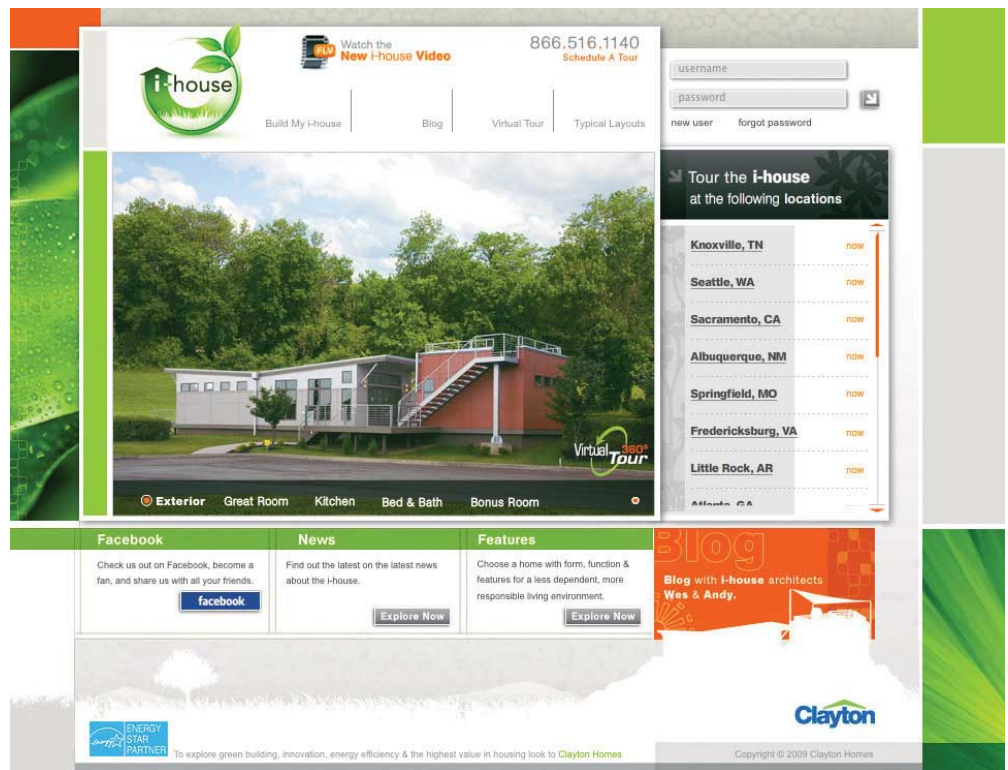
i-house

FLV Watch the New i-house Video

866.516.1140
Schedule A Tour

Build My i-house | Blog | Virtual Tour | Typical Layouts

username
password
new user   forgot password

Tour the i-house at the following locations

| | |
|---|---|
| Knoxville, TN | now |
| Seattle, WA | now |
| Sacramento, CA | now |
| Albuquerque, NM | now |
| Springfield, MO | now |
| Fredericksburg, VA | now |
| Little Rock, AR | now |
| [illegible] | |

Virtual 360° Tour

Exterior   Great Room   Kitchen   Bed & Bath   Bonus Room

Facebook
Check us out on Facebook, become a fan, and share us with all your friends.
facebook

News
Find out the latest on the latest news about the i-house.
Explore Now

Features
Choose a home with form, function & features for a less dependent, more responsible living environment.
Explore Now

Blog
Blog with i-house architects Wes & Andy.

Clayton

ENERGY STAR PARTNER
To explore green building, innovation, energy efficiency & the highest value in housing look to Clayton Homes

Copyright © 2009 Clayton Homes